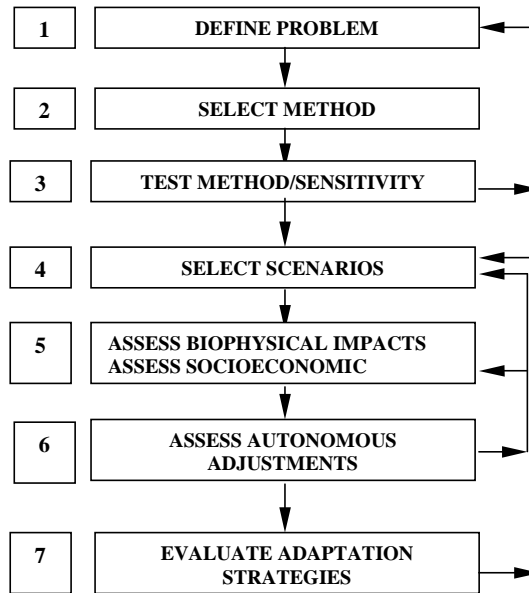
1

DEFINE PROBLEM

2

SELECT METHOD

3

TEST METHOD/SENSITIVITY

4

SELECT SCENARIOS

5

ASSESS BIOPHYSICAL IMPACTS
ASSESS SOCIOECONOMIC

6

ASSESS AUTONOMOUS ADJUSTMENTS

7

EVALUATE ADAPTATION STRATEGIES